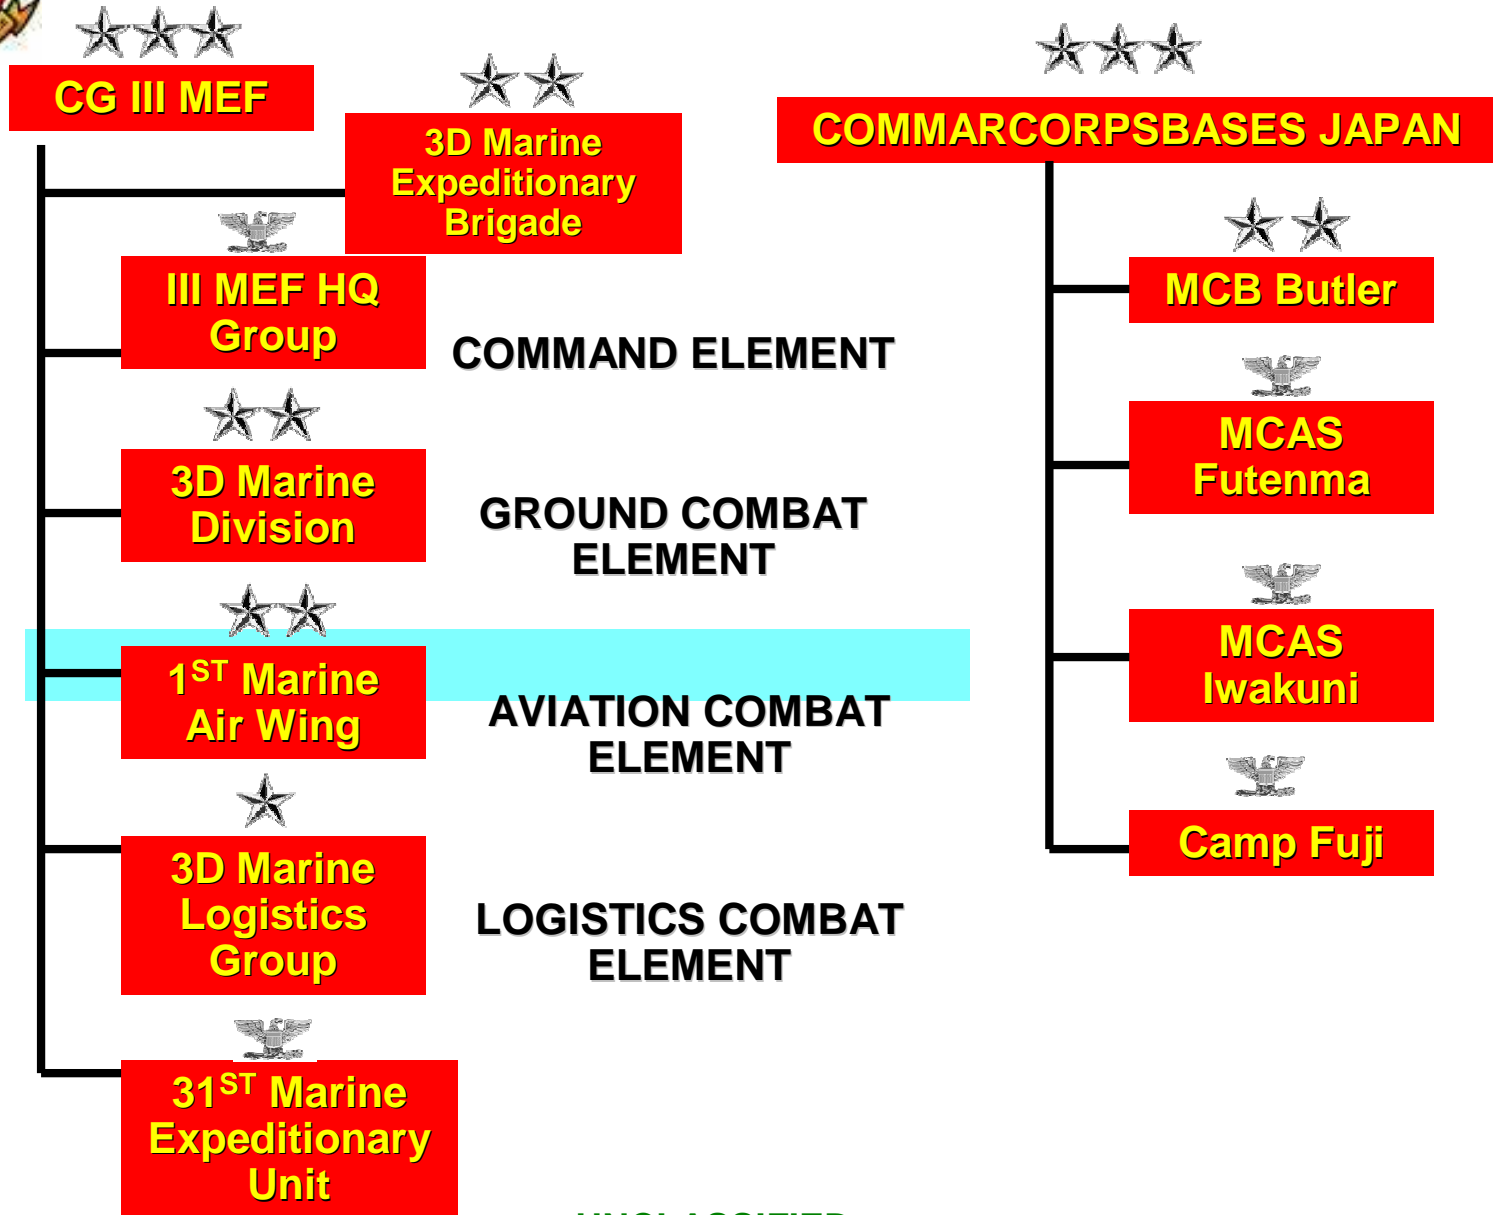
CG III MEF

3D Marine Expeditionary Brigade

III MEF HQ Group

COMMAND ELEMENT

3D Marine Division

GROUND COMBAT ELEMENT

1$^{ST}$ Marine Air Wing

AVIATION COMBAT ELEMENT

3D Marine Logistics Group

LOGISTICS COMBAT ELEMENT

31$^{ST}$ Marine Expeditionary Unit

COMMARCORPSBASES JAPAN

MCB Butler

MCAS Futenma

MCAS Iwakuni

Camp Fuji

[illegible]